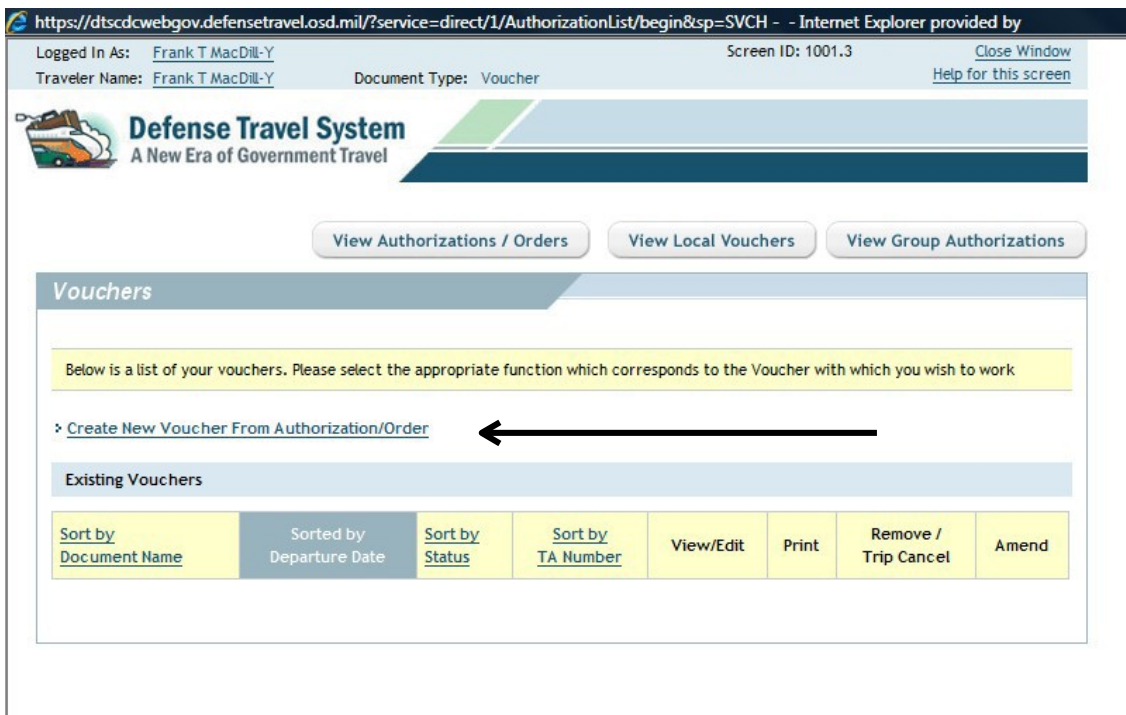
https://dtscdcwebgov.defensetravel.osd.mil/?service=direct/1/AuthorizationList/begin&sp=SVCH - - Internet Explorer provided by

Logged In As: Frank T MacDill-Y
Traveler Name: Frank T MacDill-Y
Document Type: Voucher
Screen ID: 1001.3
Close Window
Help for this screen

Defense Travel System
A New Era of Government Travel

View Authorizations / Orders
View Local Vouchers
View Group Authorizations

Vouchers

Below is a list of your vouchers. Please select the appropriate function which corresponds to the Voucher with which you wish to work

Create New Voucher From Authorization/Order

Existing Vouchers

| Sort by Document Name | Sorted by Departure Date | Sort by Status | Sort by TA Number | View/Edit | Print | Remove / Trip Cancel | Amend |
|---|---|---|---|---|---|---|---|